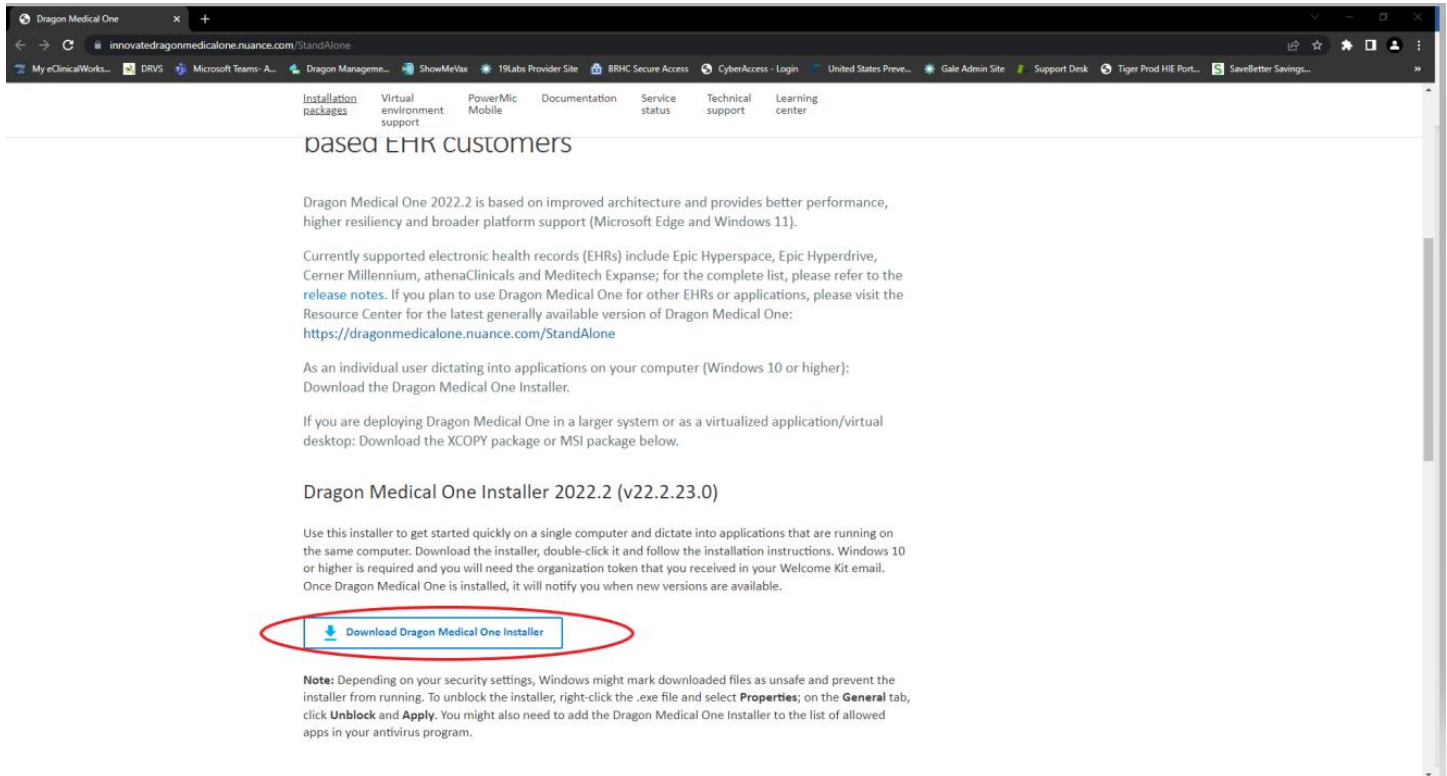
Dragon Medical One

innovatedragonmedicalone.nuance.com/StandAlone

My eClinicalWorks... DRVS Microsoft Teams- A... Dragon Manageme... ShowMeVax 19Labs Provider Site BRHC Secure Access CyberAccess - Login United States Preve... Gale Admin Site Support Desk Tiger Prod HIE Port... SaveBetter Savings...

Installation packages | Virtual environment support | PowerMic Mobile | Documentation | Service status | Technical support | Learning center

based EHR customers

Dragon Medical One 2022.2 is based on improved architecture and provides better performance, higher resiliency and broader platform support (Microsoft Edge and Windows 11).

Currently supported electronic health records (EHRs) include Epic Hyperspace, Epic Hyperdrive, Cerner Millennium, athenaClinicals and Meditech Expanse; for the complete list, please refer to the release notes. If you plan to use Dragon Medical One for other EHRs or applications, please visit the Resource Center for the latest generally available version of Dragon Medical One: https://dragonmedicalone.nuance.com/StandAlone

As an individual user dictating into applications on your computer (Windows 10 or higher): Download the Dragon Medical One Installer.

If you are deploying Dragon Medical One in a larger system or as a virtualized application/virtual desktop: Download the XCOPY package or MSI package below.

Dragon Medical One Installer 2022.2 (v22.2.23.0)

Use this installer to get started quickly on a single computer and dictate into applications that are running on the same computer. Download the installer, double-click it and follow the installation instructions. Windows 10 or higher is required and you will need the organization token that you received in your Welcome Kit email. Once Dragon Medical One is installed, it will notify you when new versions are available.

Download Dragon Medical One Installer

Note: Depending on your security settings, Windows might mark downloaded files as unsafe and prevent the installer from running. To unblock the installer, right-click the .exe file and select Properties; on the General tab, click Unblock and Apply. You might also need to add the Dragon Medical One Installer to the list of allowed apps in your antivirus program.